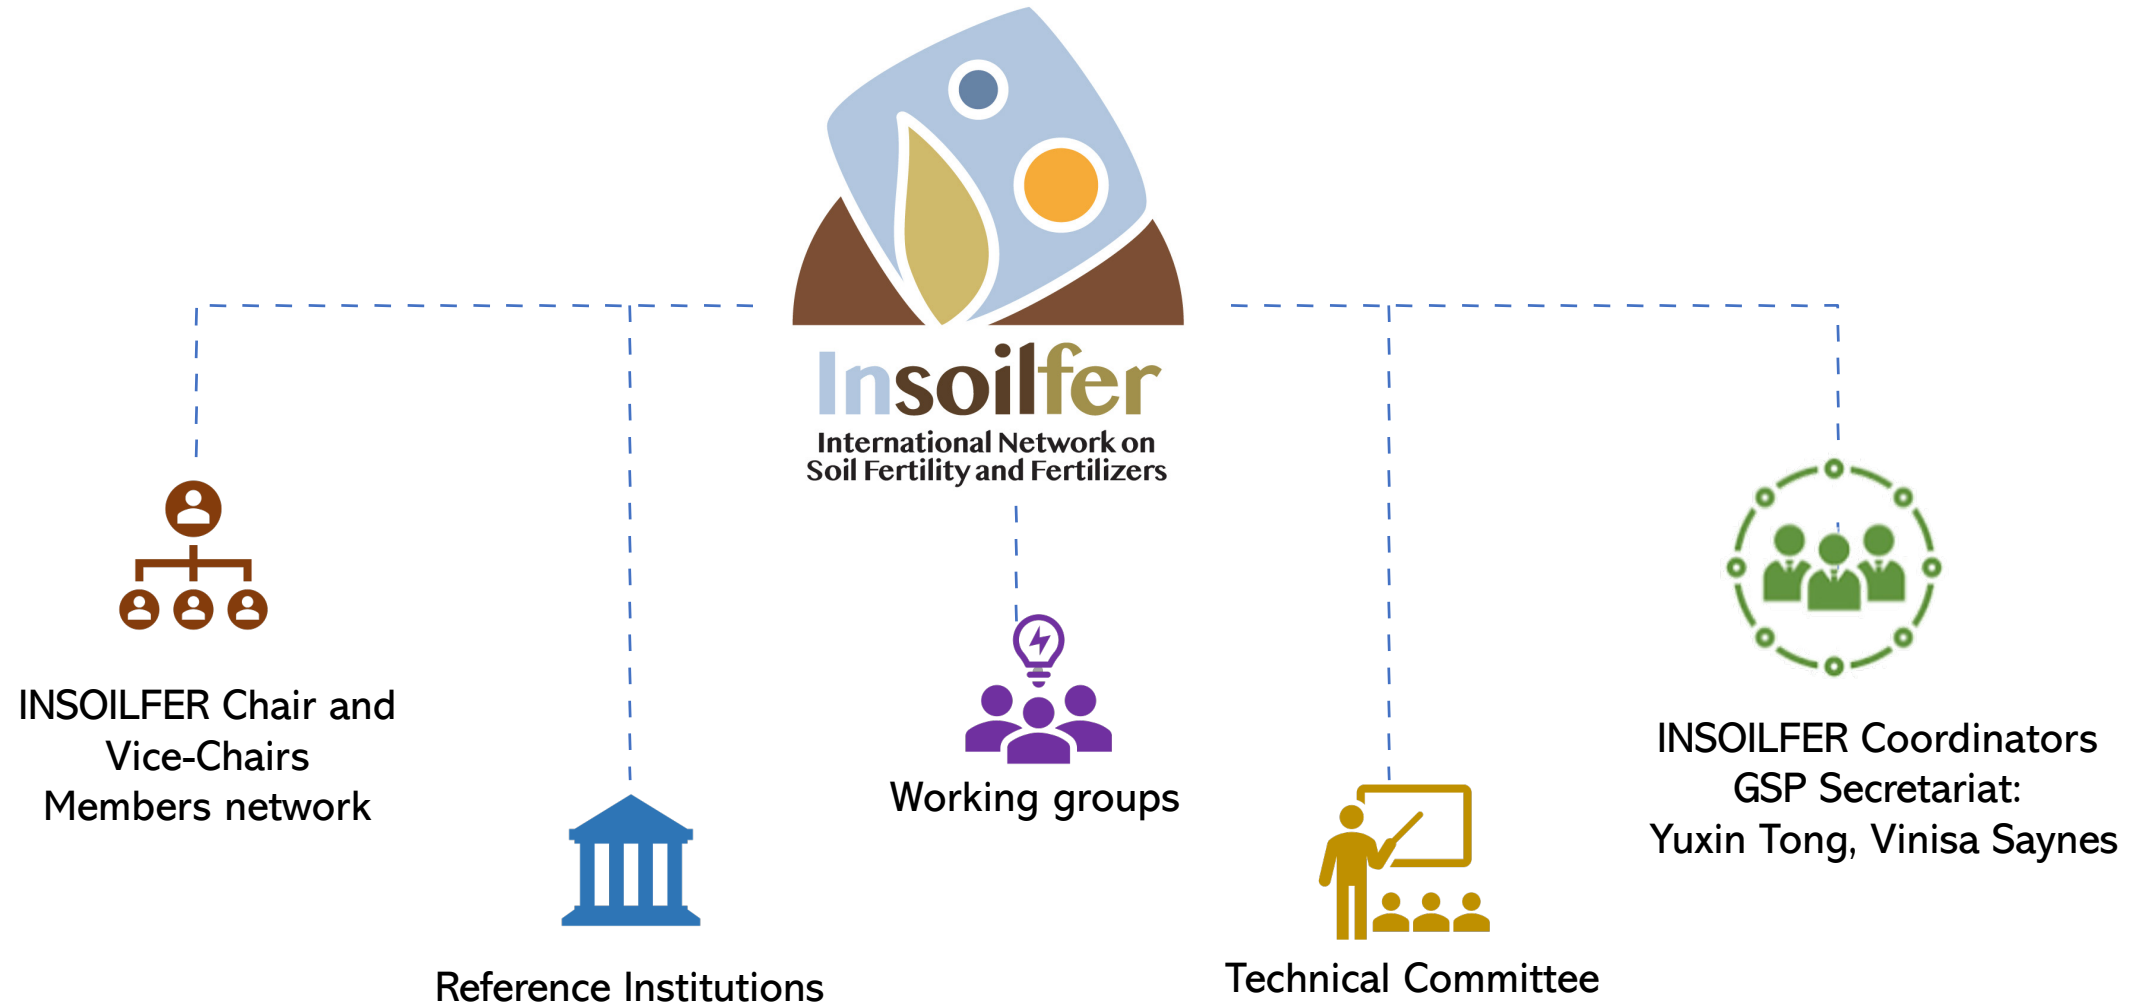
Insoilfer
International Network on
Soil Fertility and Fertilizers

INSOILFER Chair and Vice-Chairs
Members network

Reference Institutions

Working groups

Technical Committee

INSOILFER Coordinators
GSP Secretariat:
Yuxin Tong, Vinisa Saynes